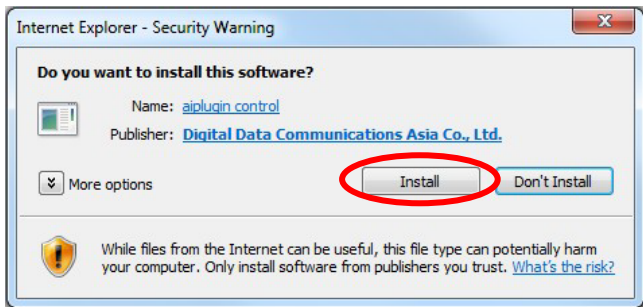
Internet Explorer - Security Warning

Do you want to install this software?

Name: aiplugin control

Publisher: Digital Data Communications Asia Co., Ltd.

More options

Install

Don't Install

While files from the Internet can be useful, this file type can potentially harm your computer. Only install software from publishers you trust. What's the risk?